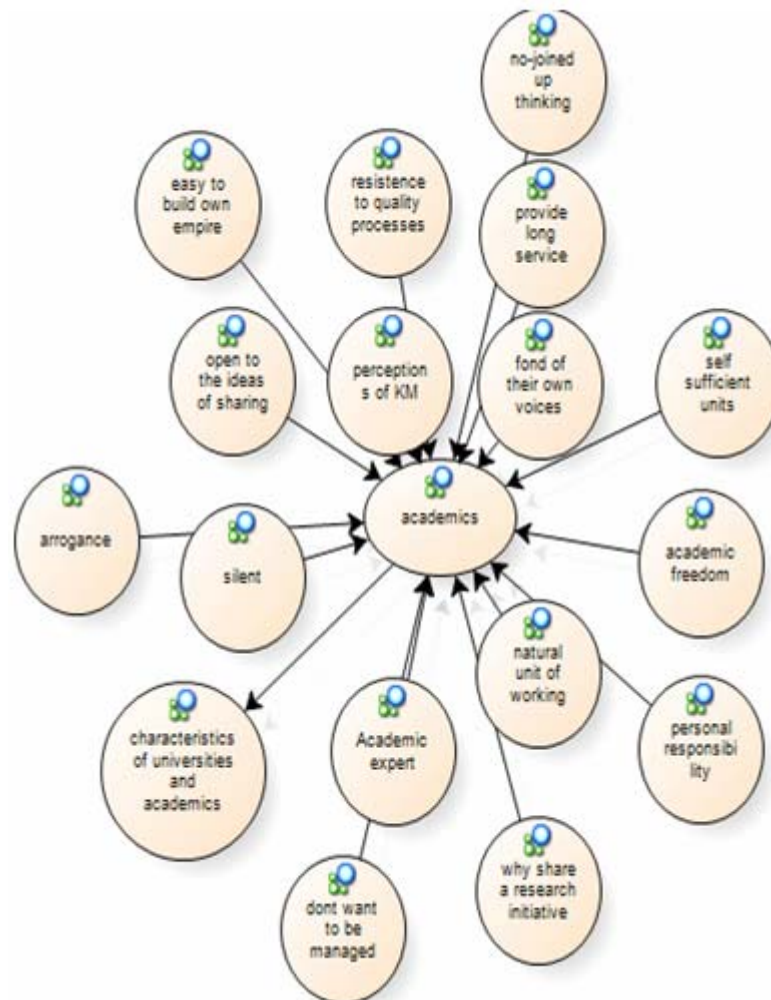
no-joined up thinking

easy to build own empire

resistence to quality processes

provide long service

open to the ideas of sharing

perceptions of KM

fond of their own voices

self sufficient units

arrogance

silent

academics

academic freedom

natural unit of working

personal responsibility

characteristics of universities and academics

Academic expert

why share a research initiative

dont want to be managed